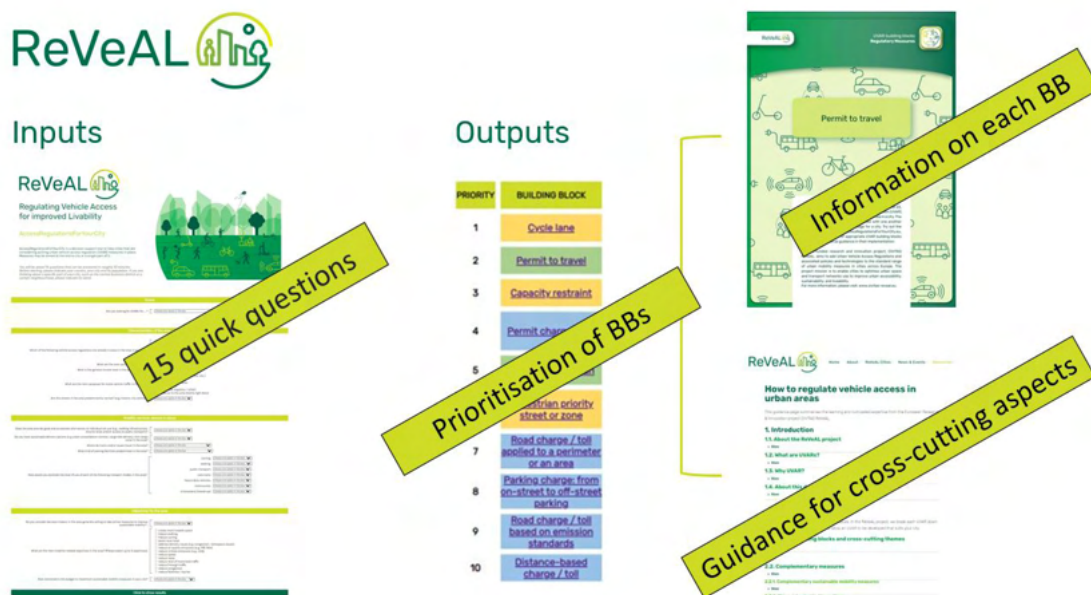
ReVeAL

Inputs

ReVeAL

Regulating Vehicle Access for improved Livability

AccessRegulationsForLiveability

15 quick questions

Outputs

| PRIORITY | BUILDING BLOCK |
|---|---|
| 1 | Cycle lane |
| 2 | Permit to travel |
| 3 | Capacity restraint |
| 4 | Permit charg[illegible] |
| 5 | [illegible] |
| 6 | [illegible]strian priority street or zone |
| 7 | Road charge / toll applied to a perimeter or an area |
| 8 | Parking charge: from on-street to off-street parking |
| 9 | Road charge / toll based on emission standards |
| 10 | Distance-based charge / toll |

Prioritisation of BBs

ReVeAL

Permit to travel

Information on each BB

ReVeAL

How to regulate vehicle access in urban areas

1. Introduction

1.1. About the ReVeAL project

1.2. What are UVARs?

1.3. Why UVAR?

1.4. About this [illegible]

2.2. Complementary measures

Guidance for cross-cutting aspects